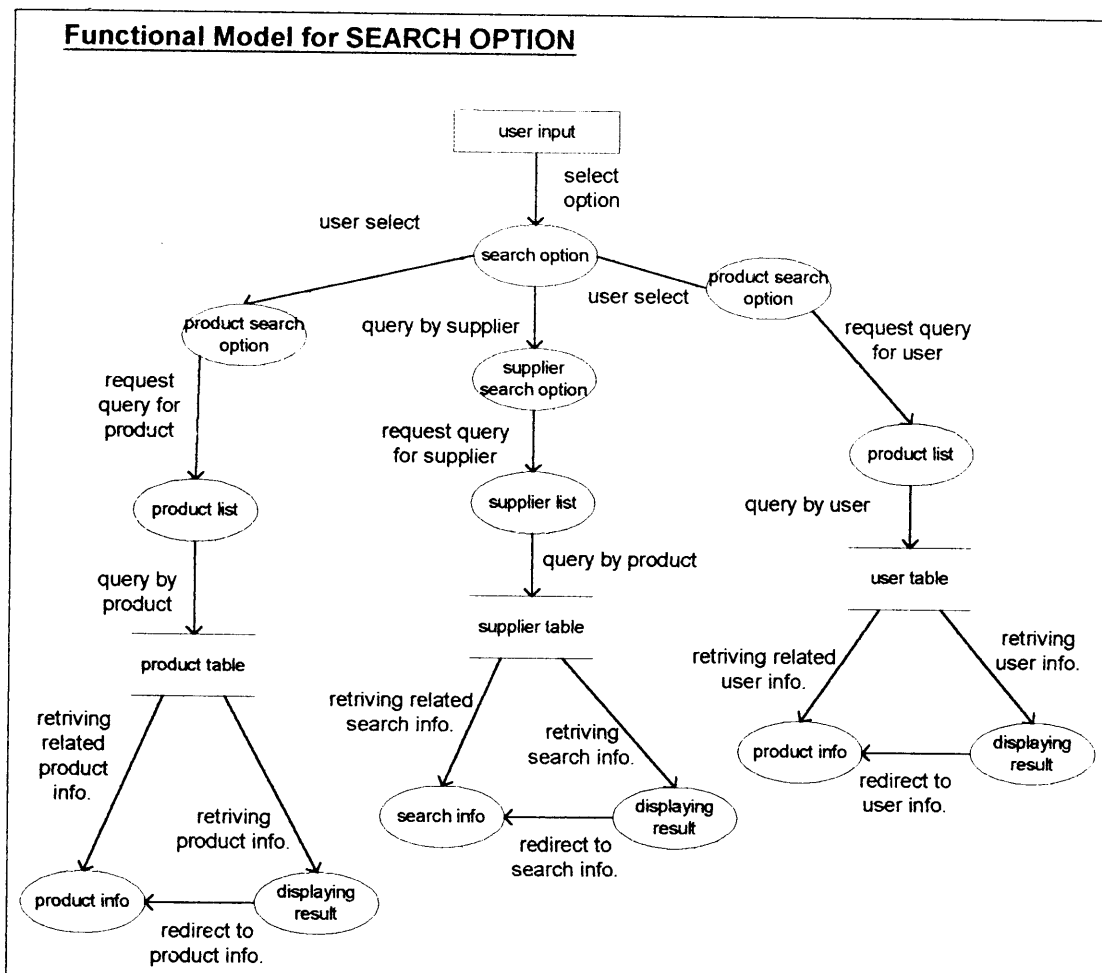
Functional Model for SEARCH OPTION

user input

select option

user select

search option

user select

product search option

product search option

query by supplier

request query for user

supplier search option

request query for product

request query for supplier

product list

product list

supplier list

query by user

query by product

query by product

user table

supplier table

product table

retriving related user info.

retriving user info.

retriving related search info.

retriving search info.

product info

displaying result

retriving related product info.

redirect to user info.

retriving product info.

search info

displaying result

redirect to search info.

product info

displaying result

redirect to product info.